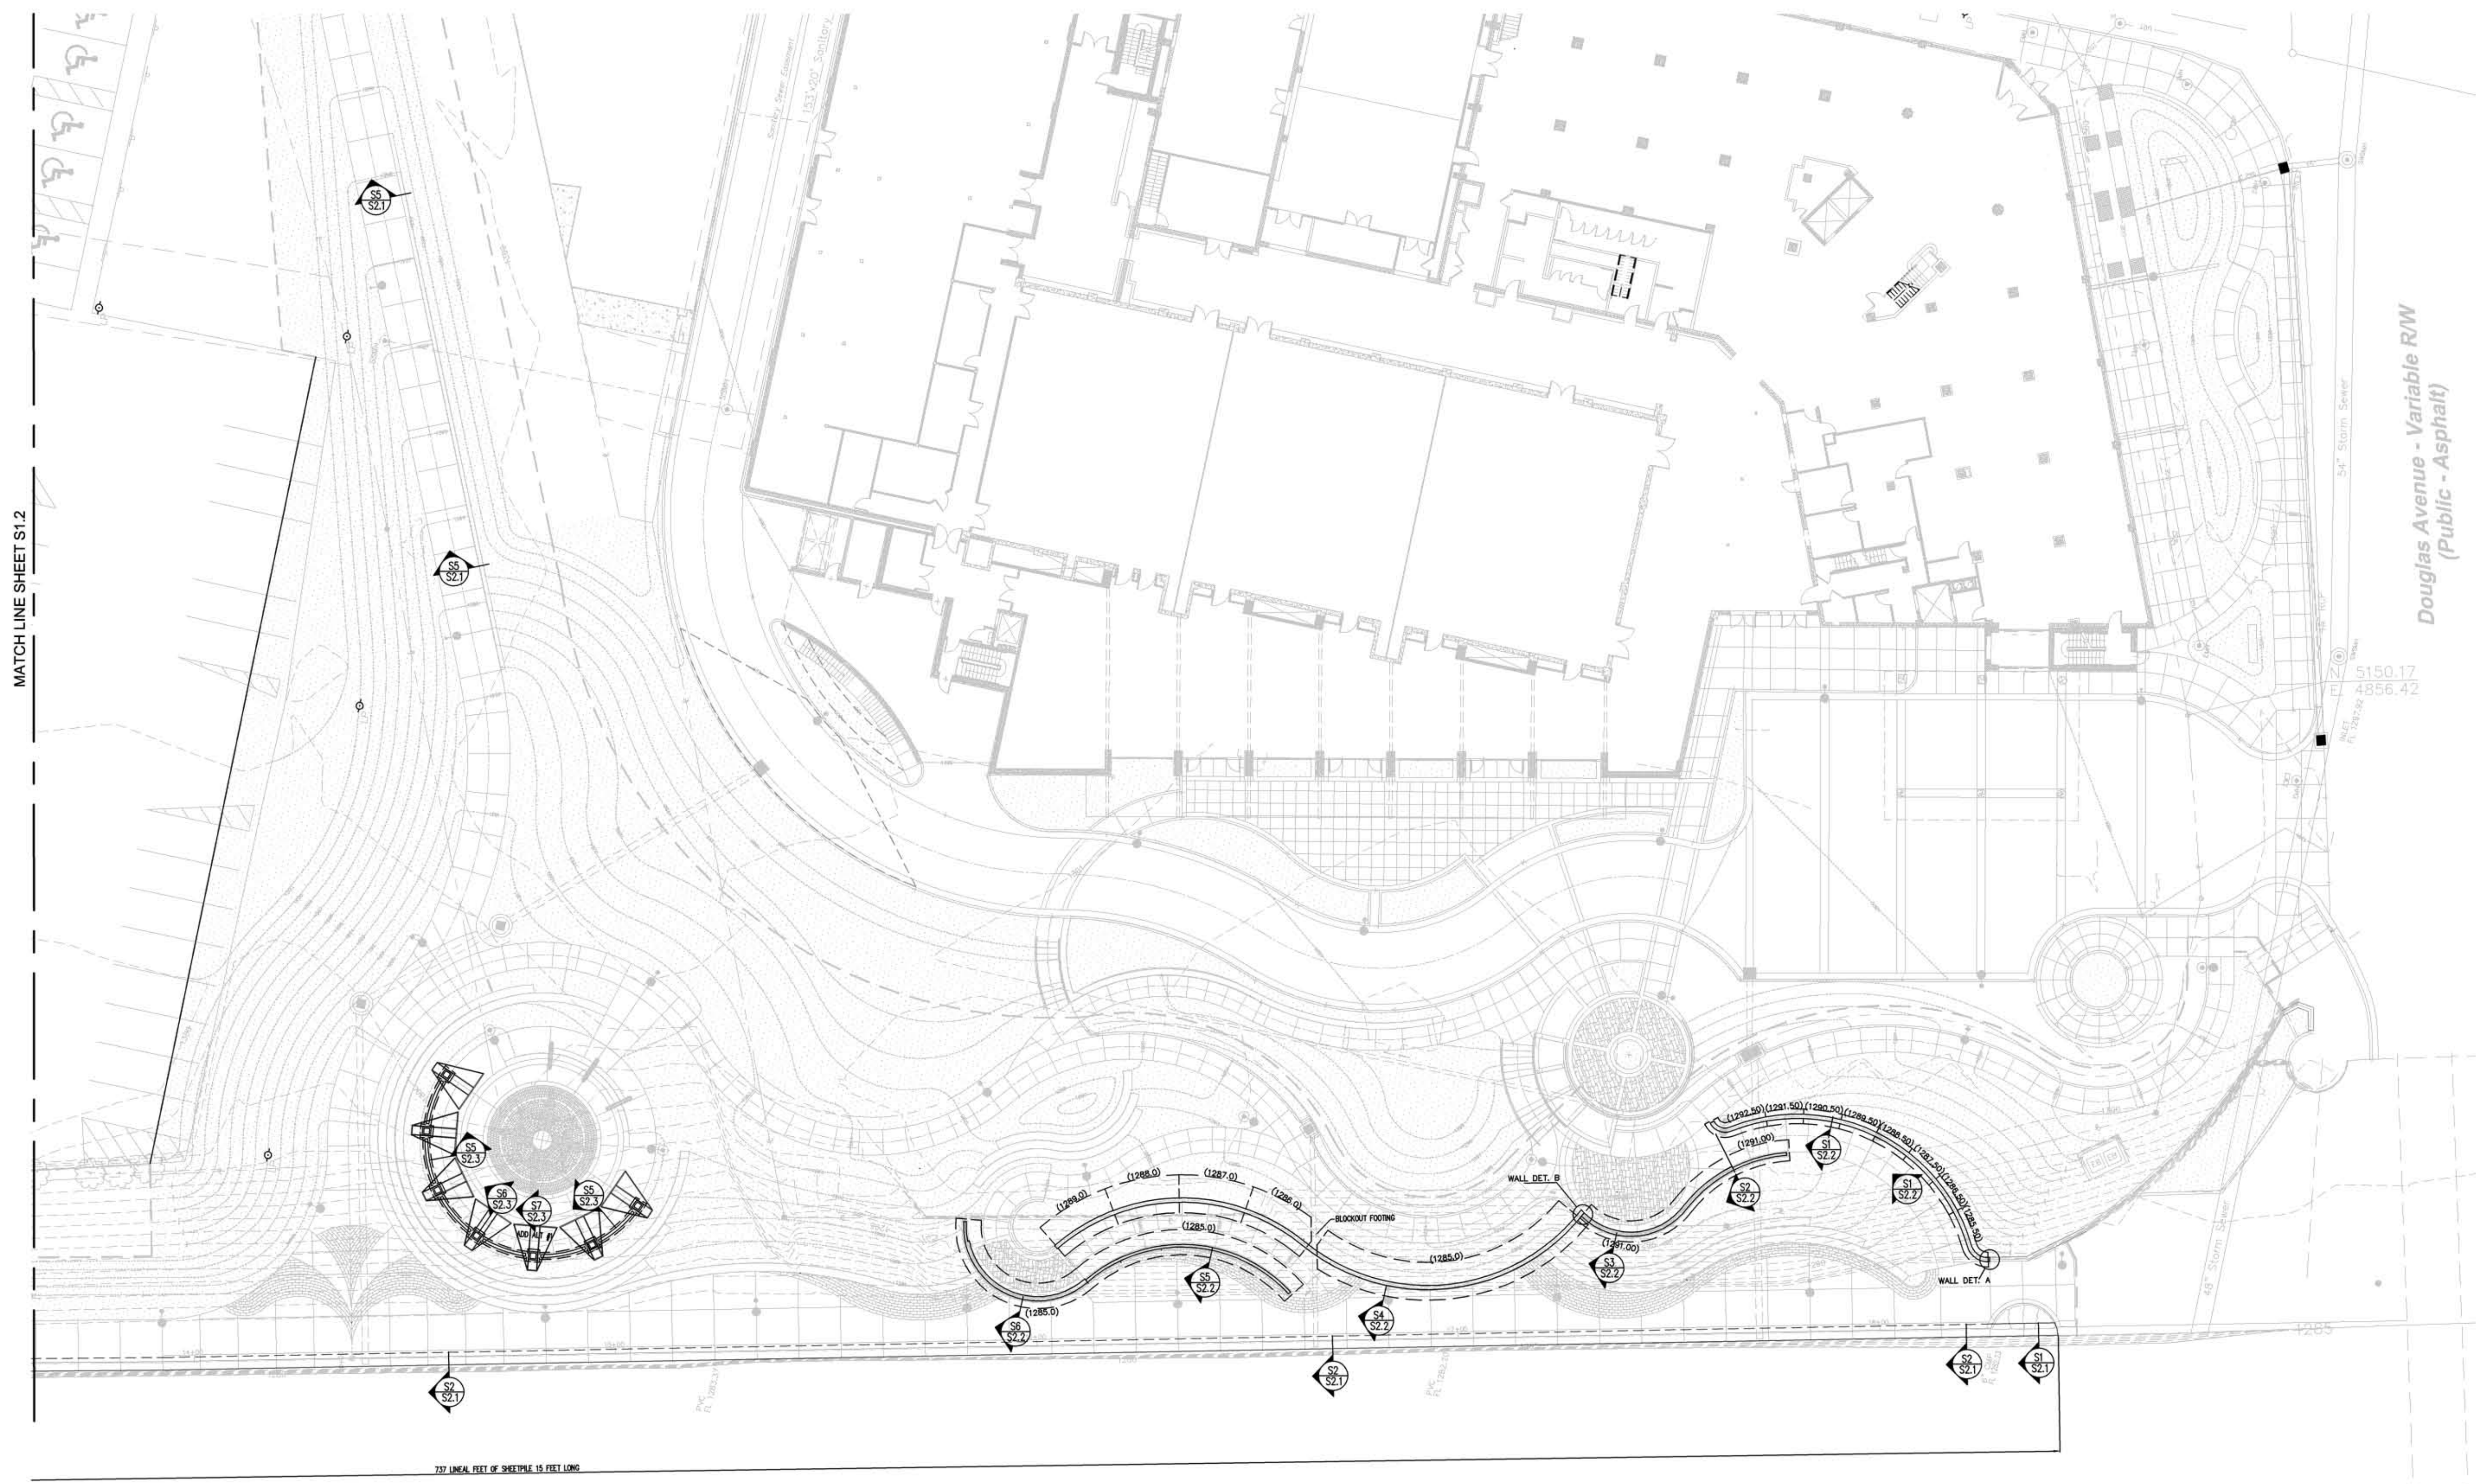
MATCH LINE SHEET S1.2

S5
S2.1

S5
S2.1

Douglas Avenue - Variable R/W
(Public - Asphalt)

54" Storm Sewer

N 5150.17
E 4856.42

S5
S2.3

S6
S2.3

S7
S2.3

S5
S2.3

ADD ALT #1

(1289.0)
(1288.0)
(1287.0)
(1286.0)
(1285.0)
BLOCKOUT FOOTING
(1285.0)
(1285.0)

WALL DET. B

(1292.50)
(1291.50)
(1290.50)
(1289.50)
(1288.50)
(1287.50)
(1286.50)
(1285.50)
(1291.00)
(1291.00)

S1
S2.2

S1
S2.2

S2
S2.2

S3
S2.2

S4
S2.2

S5
S2.2

S6
S2.2

WALL DET. A

48" Storm Sewer

1285

S2
S2.1

S2
S2.1

S2
S2.1

S1
S2.1

737 LINEAL FEET OF SHEETPILE 15 FEET LONG